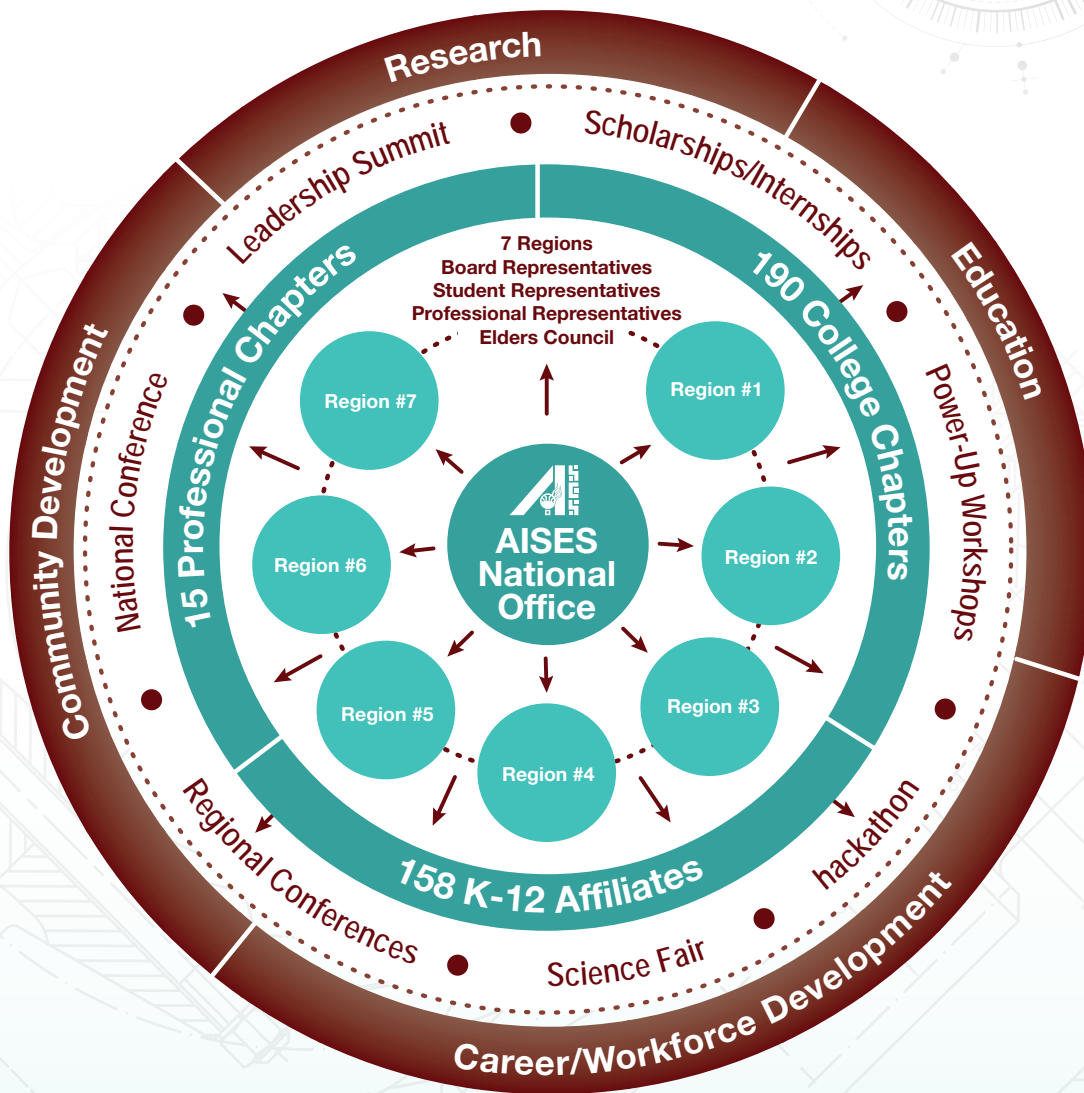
Research
Education
Career/Workforce Development
Community Development

Leadership Summit
Scholarships/Internships
Power-Up Workshops
hackathon
Science Fair
Regional Conferences
National Conference

15 Professional Chapters
190 College Chapters
158 K-12 Affiliates

7 Regions
Board Representatives
Student Representatives
Professional Representatives
Elders Council

Region #7
Region #1
Region #6
Region #2
Region #5
Region #3
Region #4

AISES
National
Office